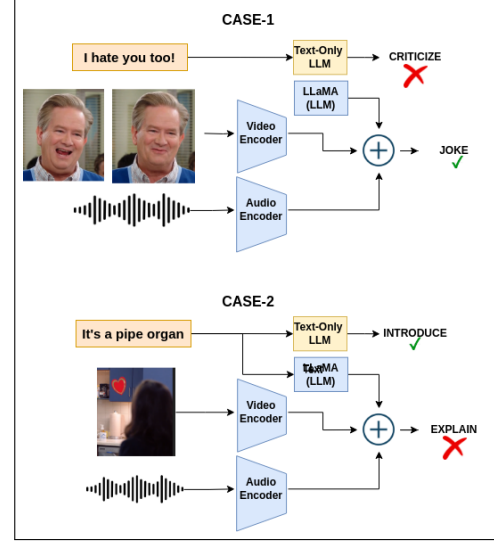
CASE-1

I hate you too!

Text-Only LLM

CRITICIZE

LLaMA (LLM)

Video Encoder

JOKE

Audio Encoder

CASE-2

It's a pipe organ

Text-Only LLM

INTRODUCE

LLaMA (LLM)

Video Encoder

EXPLAIN

Audio Encoder